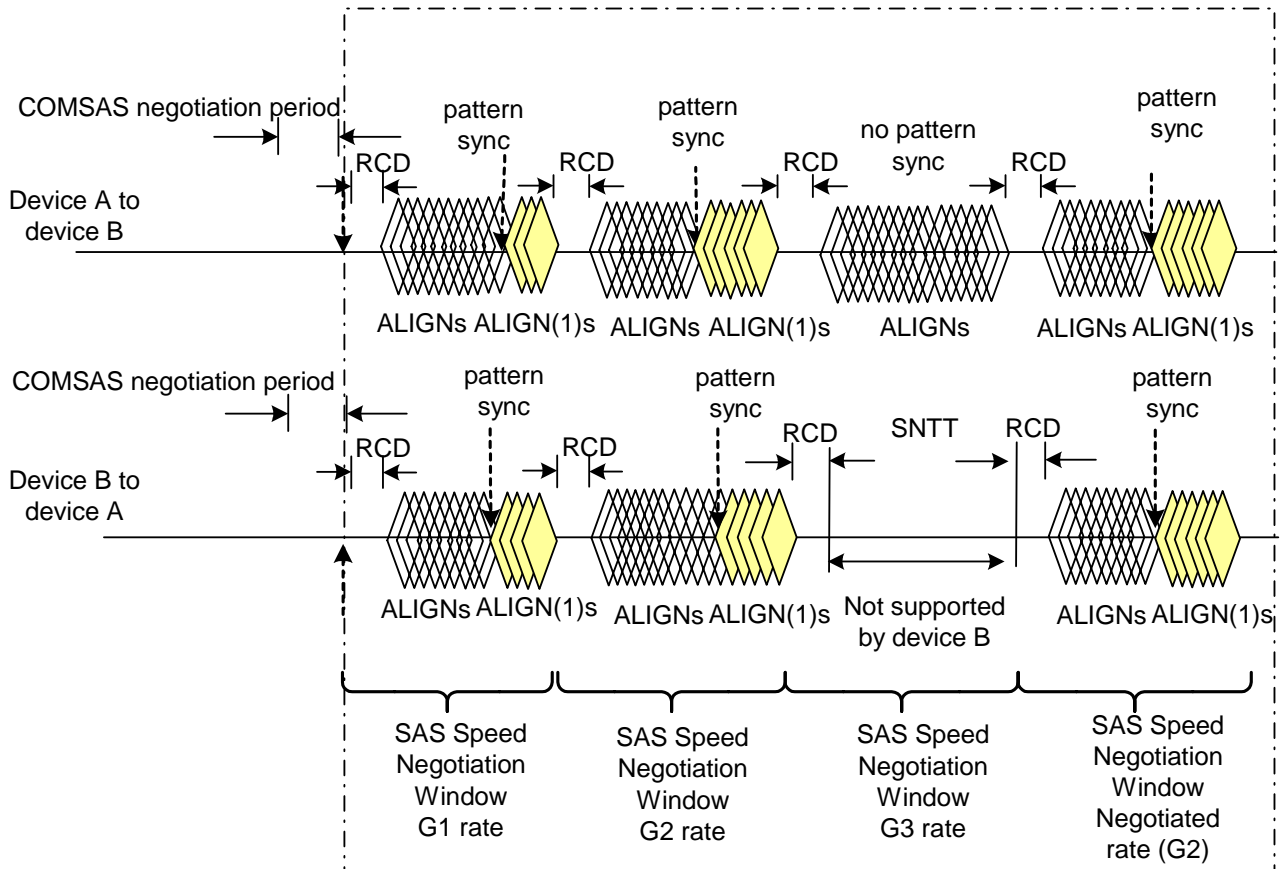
COMSAS negotiation period

pattern sync

pattern sync

no pattern sync

pattern sync

RCD

RCD

RCD

RCD

Device A to device B

ALIGNs ALIGN(1)s

ALIGNs ALIGN(1)s

ALIGNs

ALIGNs ALIGN(1)s

COMSAS negotiation period

pattern sync

pattern sync

pattern sync

RCD

RCD

RCD

SNTT

RCD

Device B to device A

ALIGNs ALIGN(1)s

ALIGNs ALIGN(1)s

Not supported by device B

ALIGNs ALIGN(1)s

SAS Speed Negotiation Window G1 rate

SAS Speed Negotiation Window G2 rate

SAS Speed Negotiation Window G3 rate

SAS Speed Negotiation Window Negotiated rate (G2)